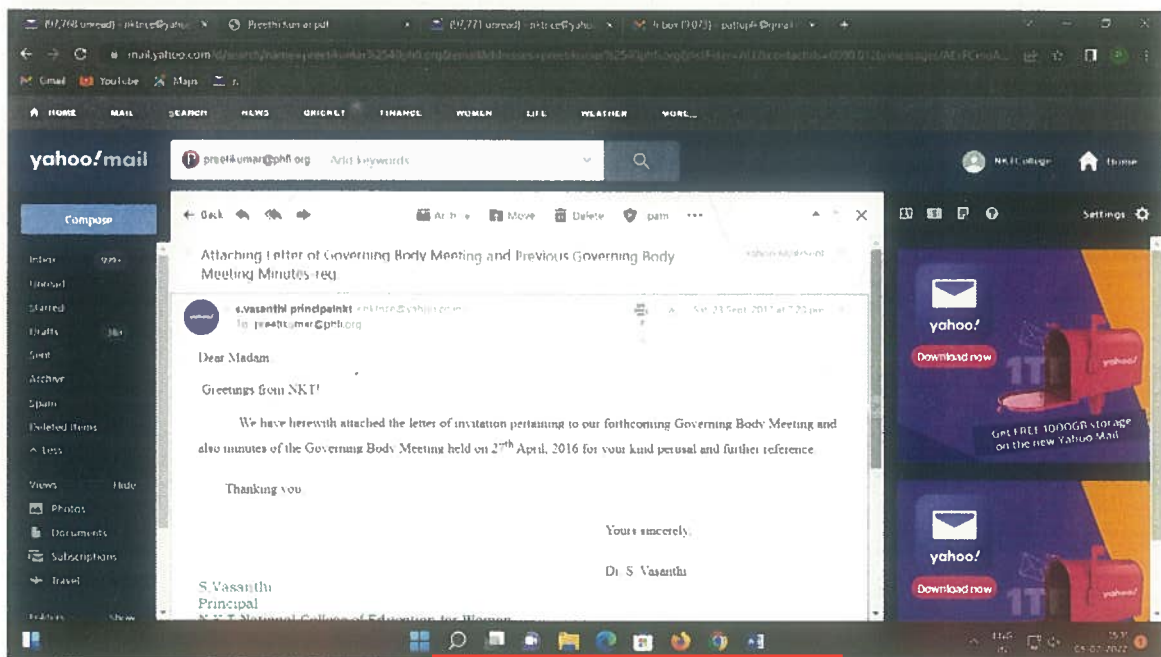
(97,768 unread) - nktcce@yahoo × Preethi Kumar.pdf × (97,771 unread) - nktcce@yahoo × Inbox (1,073) - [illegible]@gmail × +

mail.yahoo.com/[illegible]

Gmail YouTube Maps

HOME MAIL SEARCH NEWS CRICKET FINANCE WOMEN LIFE WEATHER MORE...

yahoo!mail

preetikumar@phfi.org Add keywords

NKT College Home

Compose

Inbox 999+
Unread
Starred
Drafts 384
Sent
Archive
Spam
Deleted Items
^ Less

Views Hide
Photos
Documents
Subscriptions
Travel

Folders Show

← Back Archive Move Delete Spam ...

Settings

Attaching Letter of Governing Body Meeting and Previous Governing Body Meeting Minutes-reg

s.vasanthi principalnkt <nktcce@yahoo.com>
To: preetikumar@phfi.org

Sat, 23 Sept 2017 at 7:22 pm

Dear Madam

Greetings from NKT!

We have herewith attached the letter of invitation pertaining to our forthcoming Governing Body Meeting and also minutes of the Governing Body Meeting held on $27^{th}$ April, 2016 for your kind perusal and further reference.

Thanking you

Yours sincerely,

Dr. S. Vasanthi

S.Vasanthi
Principal
N.K.T National College of Education for Women

yahoo!
Download now
Get FREE 1000GB storage on the new Yahoo Mail

yahoo!
Download now

05-07-2022